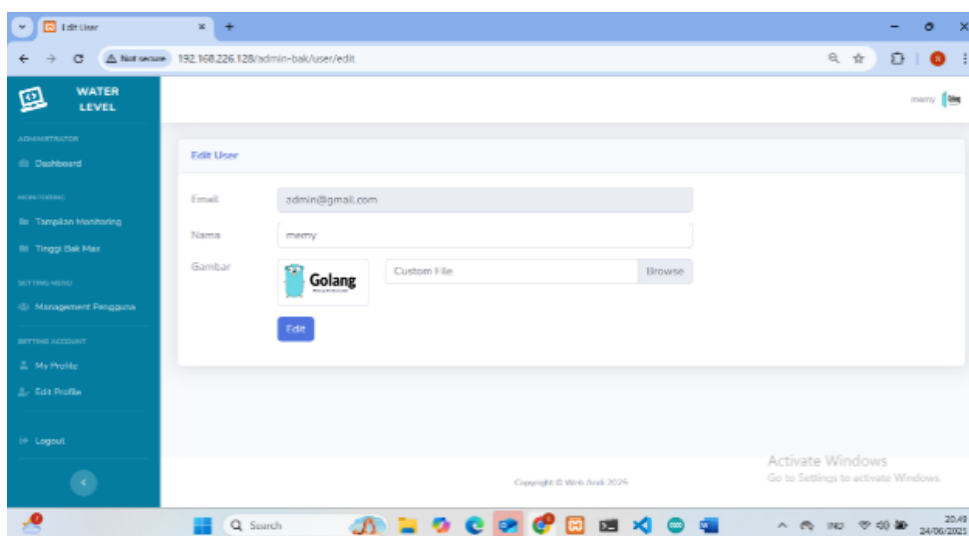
Edit User
Not secure 192.168.226.128/admin-bak/user/edit

WATER LEVEL

ADMINISTRATOR
Dashboard
MONITORING
Tampilan Monitoring
Tinggi Bak Max
SETTING MENU
Management Pengguna
SETTING ACCOUNT
My Profile
Edit Profile
Logout

memy

Edit User
Email admin@gmail.com
Nama memy
Gambar Golang
Custom File Browse
Edit

Copyright © Web Andi 2025

Activate Windows
Go to Settings to activate Windows.

Search
IND
20.49
24/06/2025